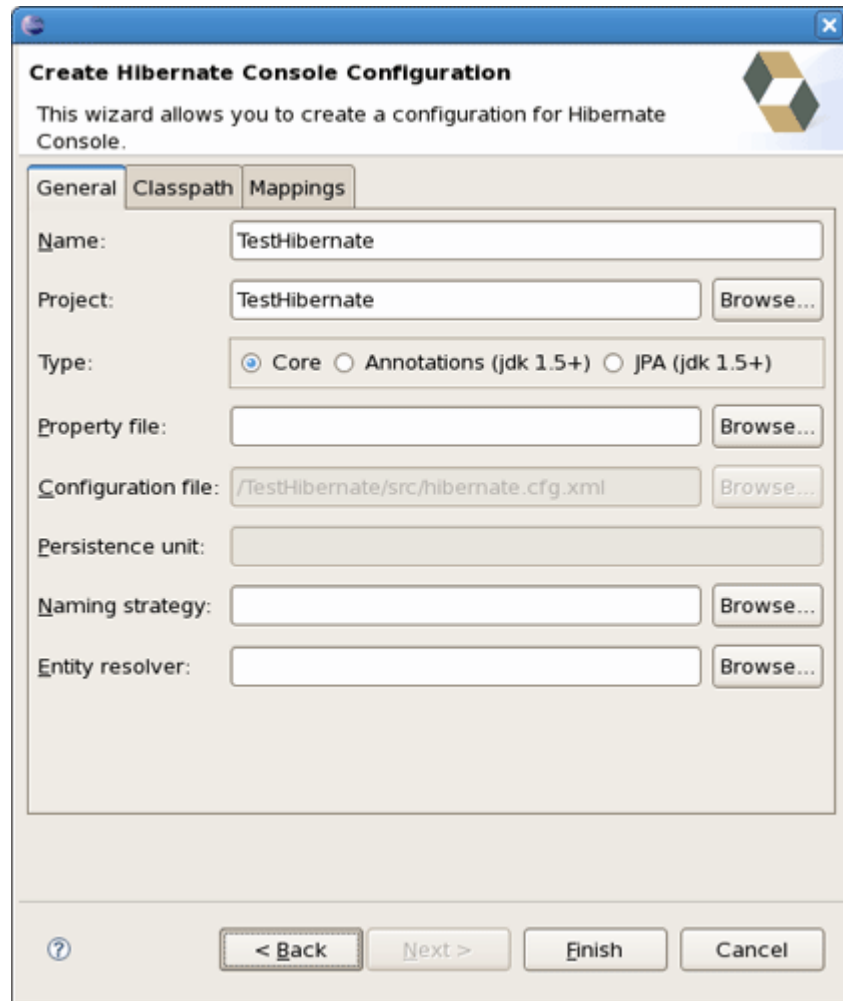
Create Hibernate Console Configuration

This wizard allows you to create a configuration for Hibernate Console.

General | Classpath | Mappings

Name: TestHibernate

Project: TestHibernate Browse...

Type: Core Annotations (jdk 1.5+) JPA (jdk 1.5+)

Property file: Browse...

Configuration file: /TestHibernate/src/hibernate.cfg.xml Browse...

Persistence unit:

Naming strategy: Browse...

Entity resolver: Browse...

< Back | Next > | Finish | Cancel